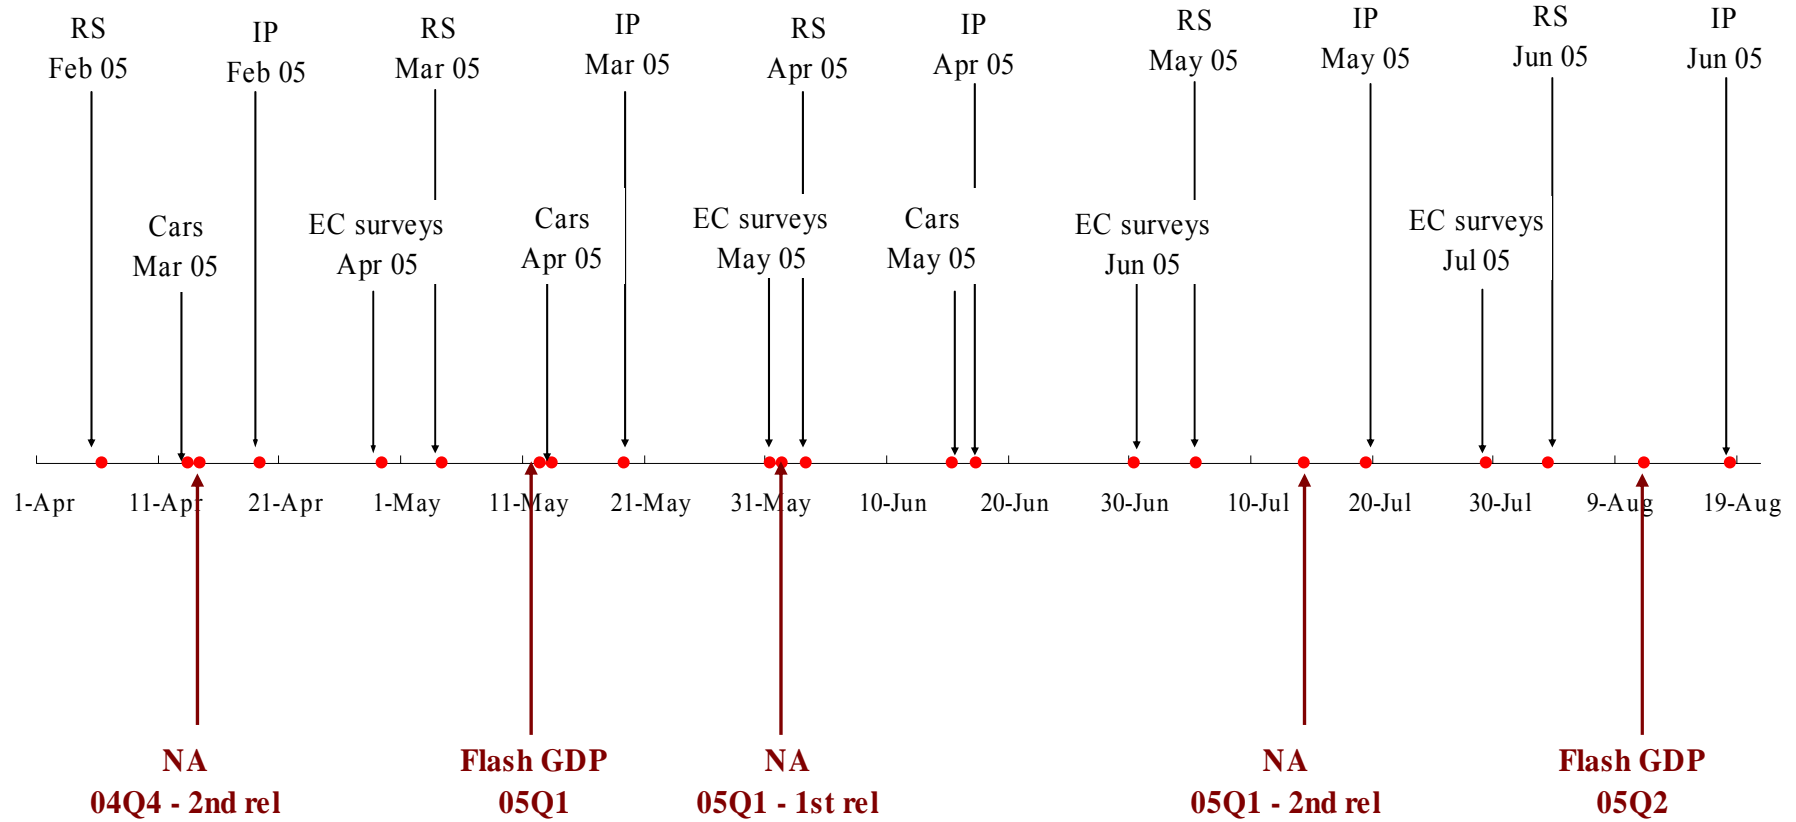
RS
Feb 05

IP
Feb 05

RS
Mar 05

IP
Mar 05

RS
Apr 05

IP
Apr 05

RS
May 05

IP
May 05

RS
Jun 05

IP
Jun 05

Cars
Mar 05

EC surveys
Apr 05

Cars
Apr 05

EC surveys
May 05

Cars
May 05

EC surveys
Jun 05

EC surveys
Jul 05

1-Apr 11-Apr 21-Apr 1-May 11-May 21-May 31-May 10-Jun 20-Jun 30-Jun 10-Jul 20-Jul 30-Jul 9-Aug 19-Aug

NA
04Q4 - 2nd rel

Flash GDP
05Q1

NA
05Q1 - 1st rel

NA
05Q1 - 2nd rel

Flash GDP
05Q2